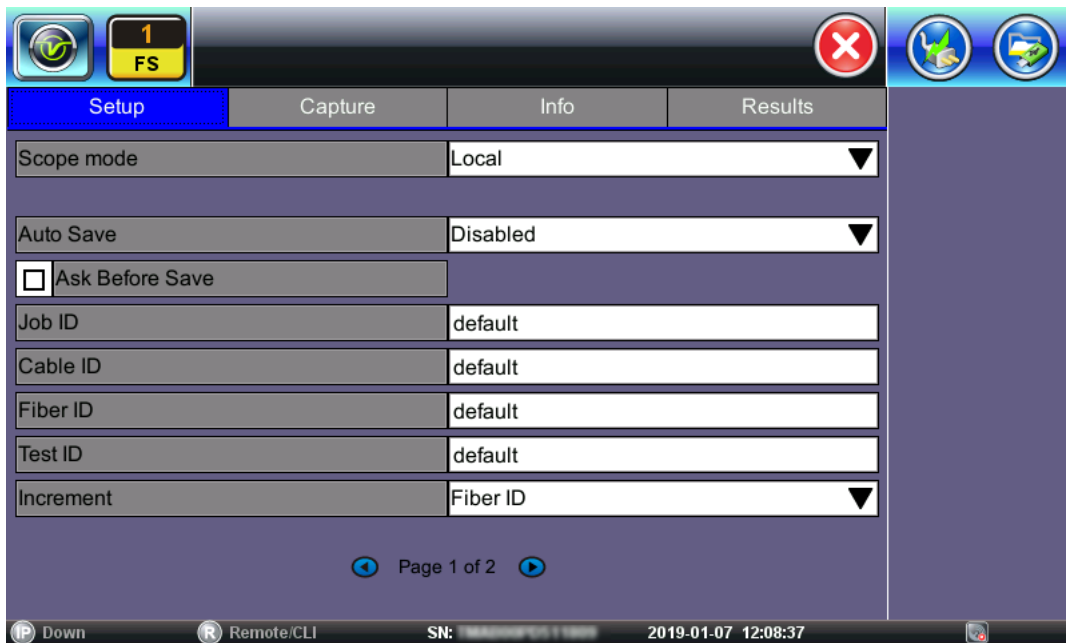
1
FS

Setup | Capture | Info | Results

Scope mode | Local

Auto Save | Disabled

Ask Before Save

Job ID | default

Cable ID | default

Fiber ID | default

Test ID | default

Increment | Fiber ID

Page 1 of 2

IP Down R Remote/CLI SN: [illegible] 2019-01-07 12:08:37